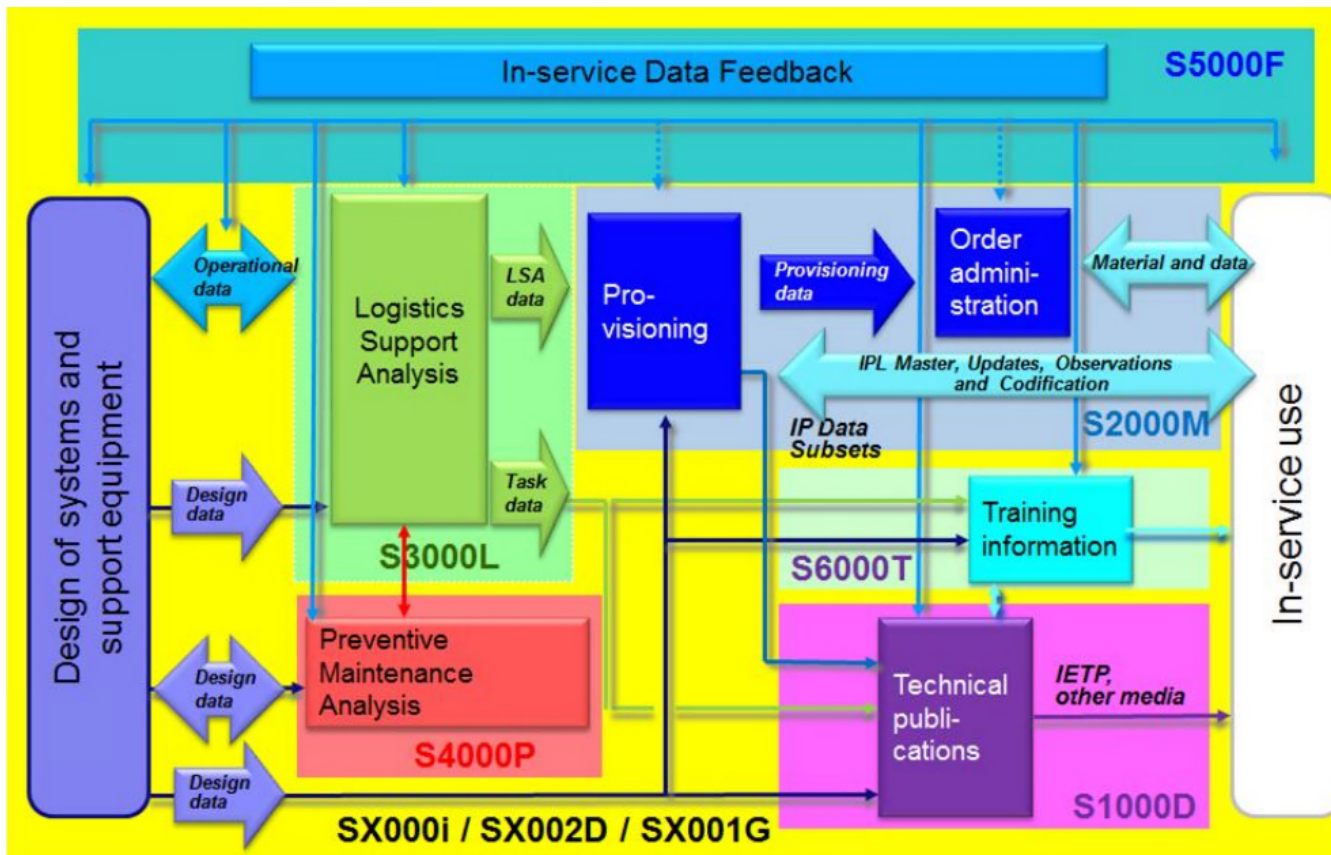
In-service Data Feedback

S5000F

Design of systems and support equipment

Operational data

Logistics Support Analysis

LSA data

Pro-visioning

Provisioning data

Order administration

Material and data

IPL Master, Updates, Observations and Codification

IP Data Subsets

S2000M

In-service use

Design data

Task data

S3000L

Training information

S6000T

Preventive Maintenance Analysis

Design data

S4000P

Technical publications

IETP, other media

Design data

S1000D

SX000i / SX002D / SX001G